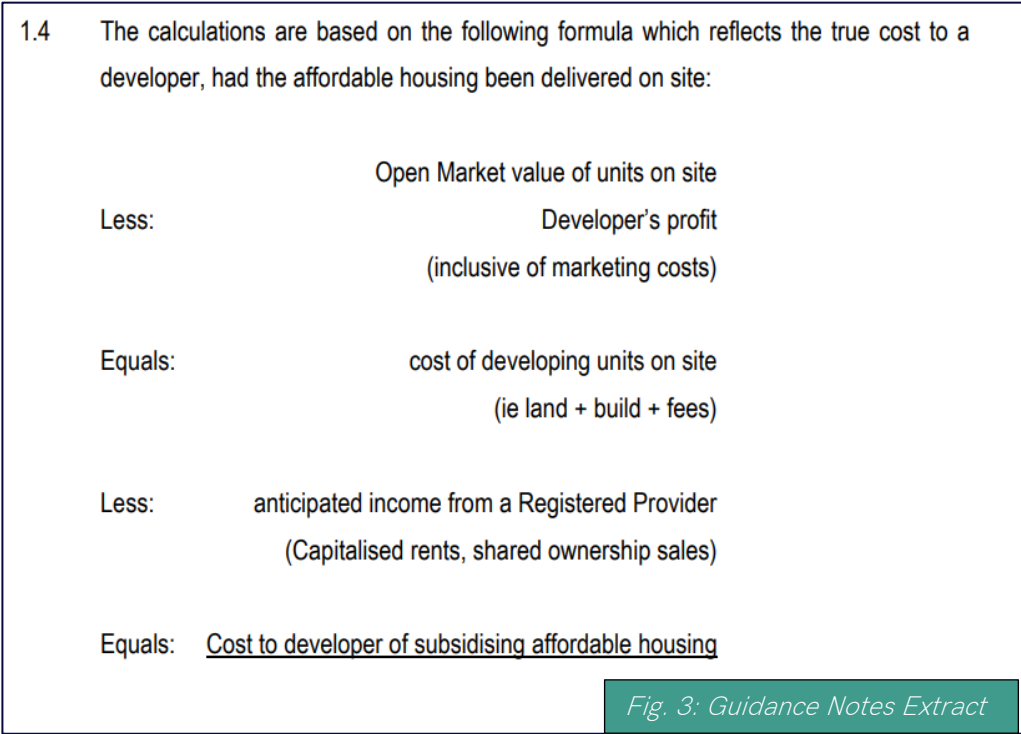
1.4 The calculations are based on the following formula which reflects the true cost to a developer, had the affordable housing been delivered on site:

Open Market value of units on site

Less: Developer's profit
(inclusive of marketing costs)

Equals: cost of developing units on site
(ie land + build + fees)

Less: anticipated income from a Registered Provider
(Capitalised rents, shared ownership sales)

Equals: Cost to developer of subsidising affordable housing

Fig. 3: Guidance Notes Extract